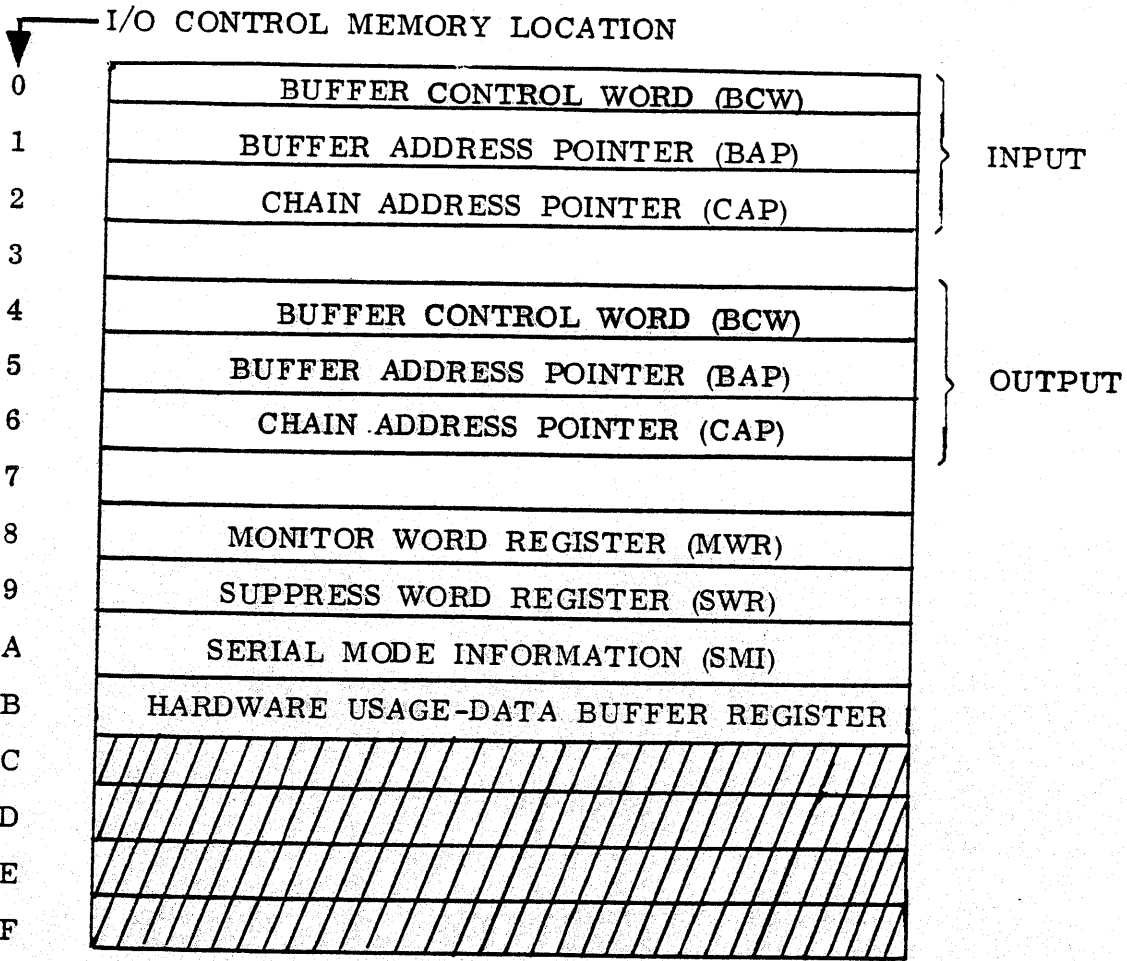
I/O CONTROL MEMORY LOCATION

0 BUFFER CONTROL WORD (BCW)
1 BUFFER ADDRESS POINTER (BAP)
2 CHAIN ADDRESS POINTER (CAP)
3
INPUT

4 BUFFER CONTROL WORD (BCW)
5 BUFFER ADDRESS POINTER (BAP)
6 CHAIN ADDRESS POINTER (CAP)
7
OUTPUT

8 MONITOR WORD REGISTER (MWR)
9 SUPPRESS WORD REGISTER (SWR)
A SERIAL MODE INFORMATION (SMI)
B HARDWARE USAGE-DATA BUFFER REGISTER
C
D
E
F